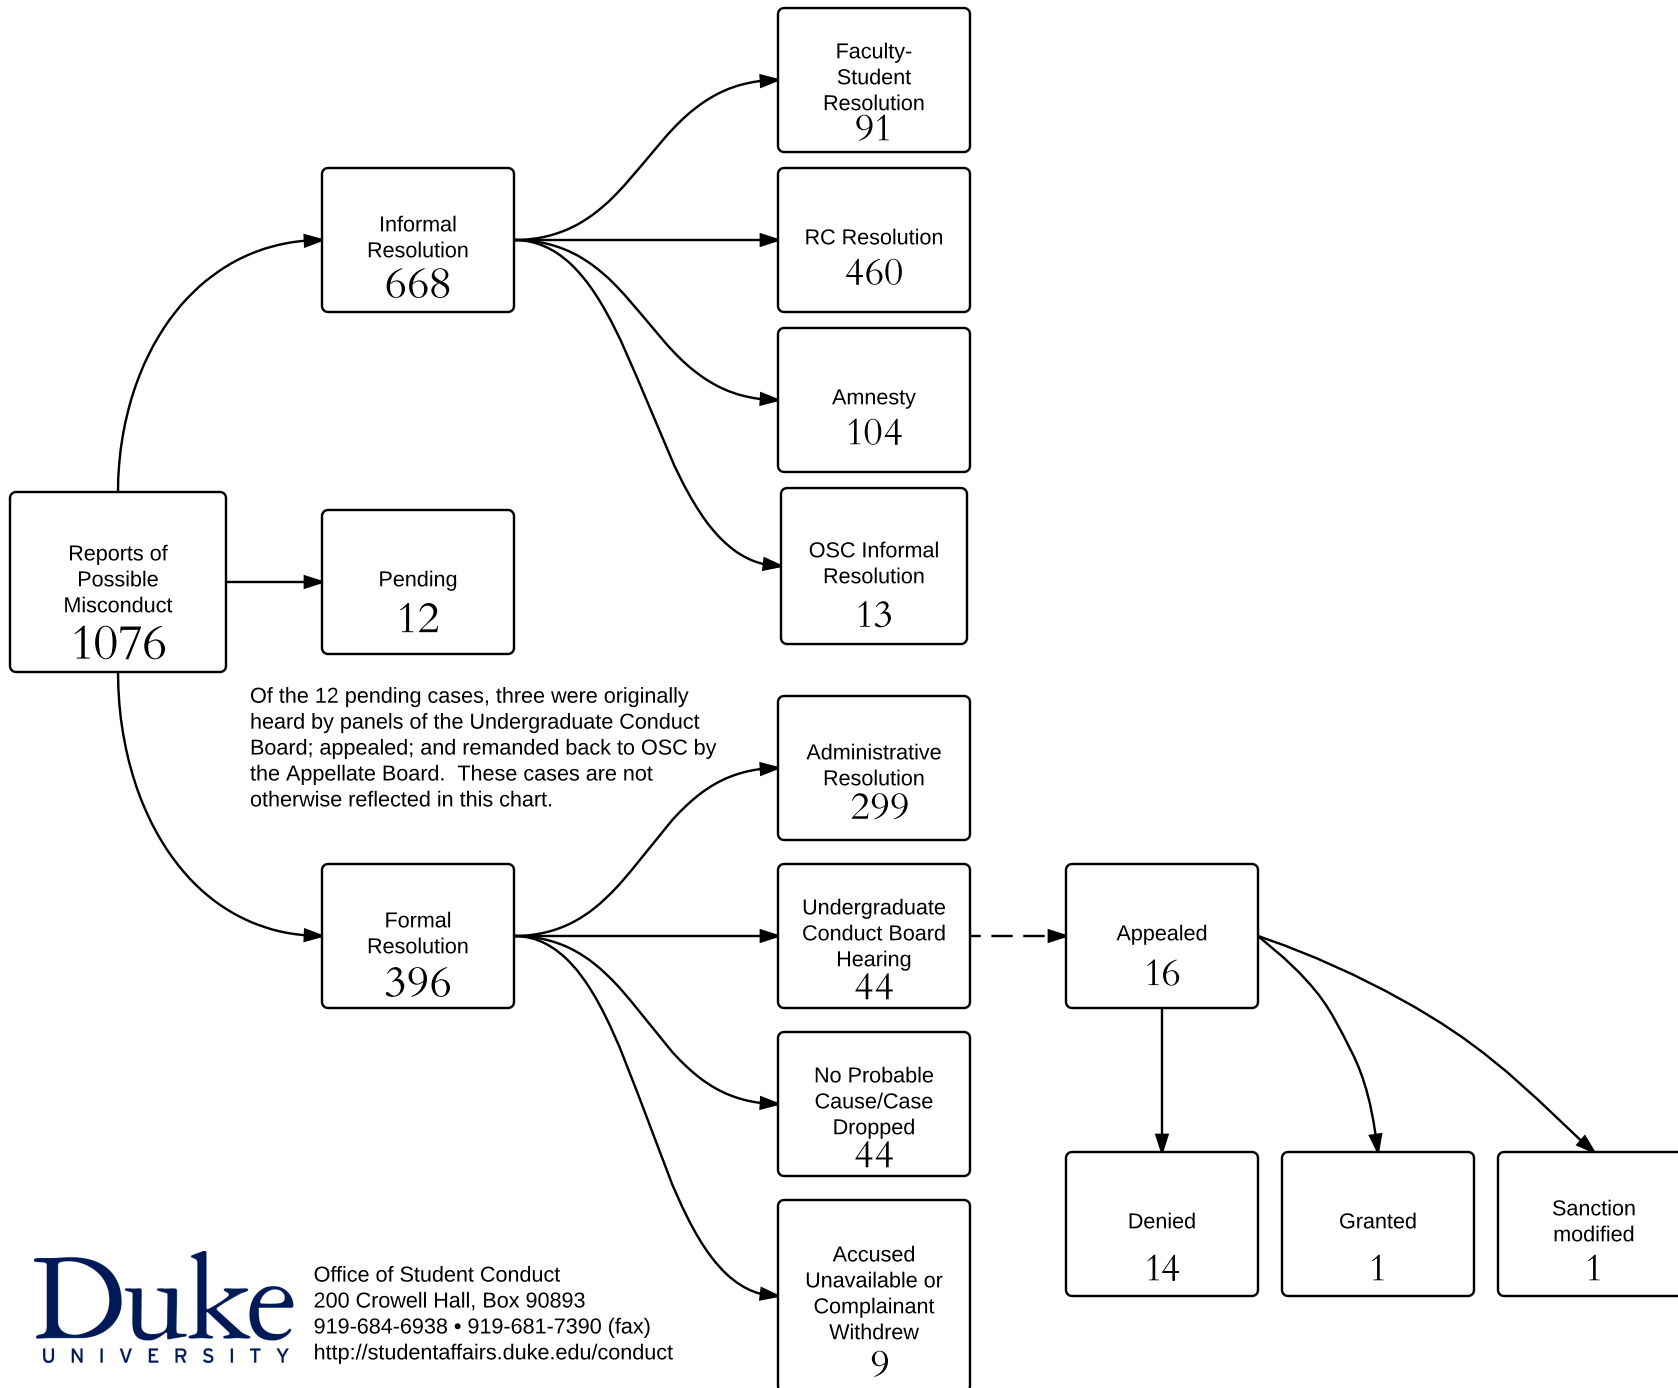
Faculty-Student Resolution
91

Informal Resolution
668

RC Resolution
460

Amnesty
104

Reports of Possible Misconduct
1076

Pending
12

OSC Informal Resolution
13

Of the 12 pending cases, three were originally heard by panels of the Undergraduate Conduct Board; appealed; and remanded back to OSC by the Appellate Board. These cases are not otherwise reflected in this chart.

Administrative Resolution
299

Formal Resolution
396

Undergraduate Conduct Board Hearing
44

Appealed
16

No Probable Cause/Case Dropped
44

Denied
14

Granted
1

Sanction modified
1

Accused Unavailable or Complainant Withdrew
9

Duke
UNIVERSITY

Office of Student Conduct
200 Crowell Hall, Box 90893
919-684-6938 • 919-681-7390 (fax)
http://studentaffairs.duke.edu/conduct